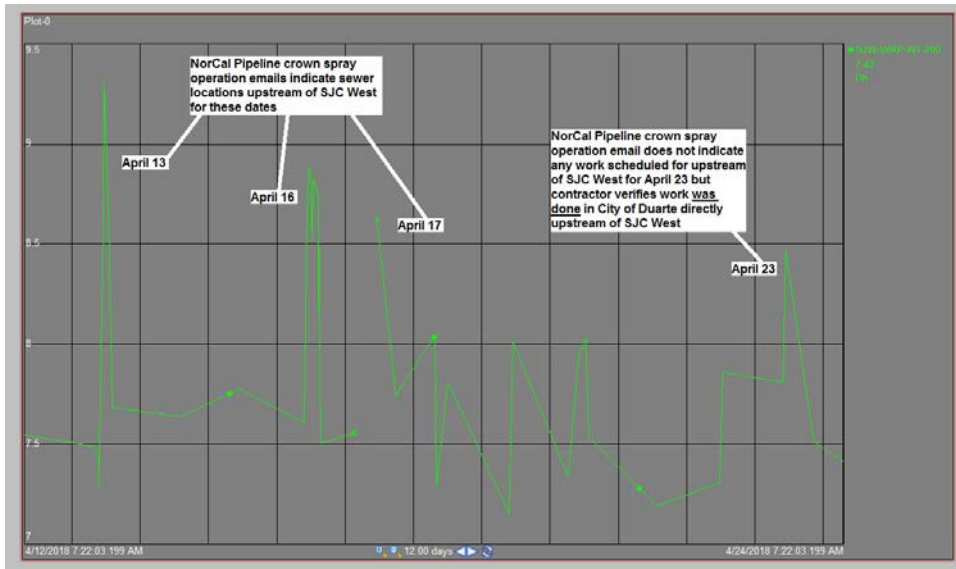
Plot-0

9.5

9

8.5

8

7.5

7

SJW-WRP-AIT-200
7.42
Ph

NorCal Pipeline crown spray operation emails indicate sewer locations upstream of SJC West for these dates

April 13

April 16

April 17

NorCal Pipeline crown spray operation email does not indicate any work scheduled for upstream of SJC West for April 23 but contractor verifies work was done in City of Duarte directly upstream of SJC West

April 23

4/12/2018 7:22:03.199 AM

12.00 days

4/24/2018 7:22:03.199 AM